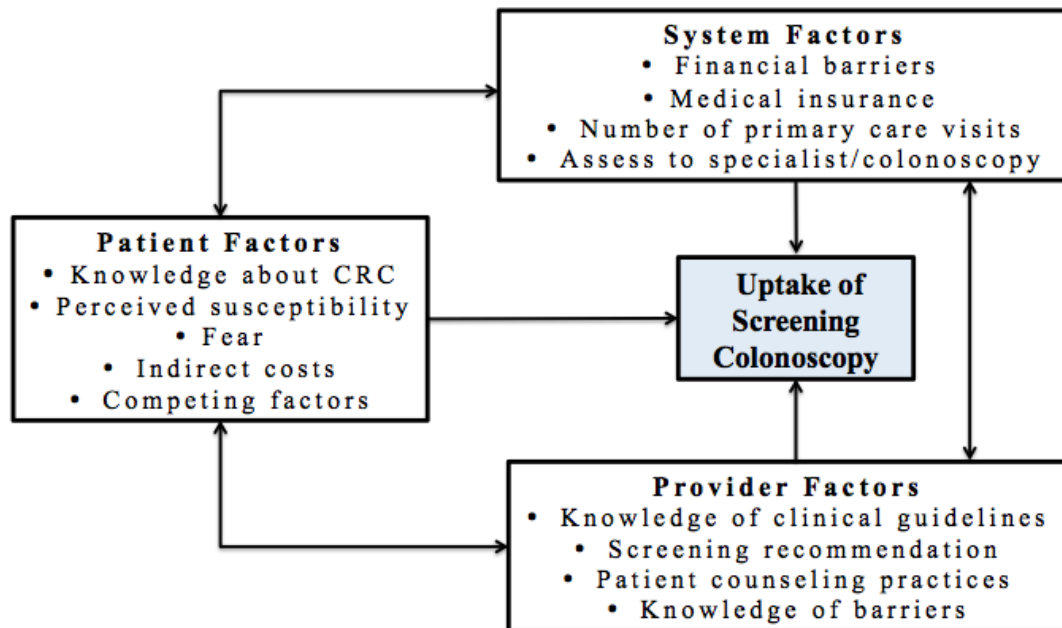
System Factors
• Financial barriers
• Medical insurance
• Number of primary care visits
• Assess to specialist/colonoscopy

Patient Factors
• Knowledge about CRC
• Perceived susceptibility
• Fear
• Indirect costs
• Competing factors

Uptake of Screening Colonoscopy

Provider Factors
• Knowledge of clinical guidelines
• Screening recommendation
• Patient counseling practices
• Knowledge of barriers